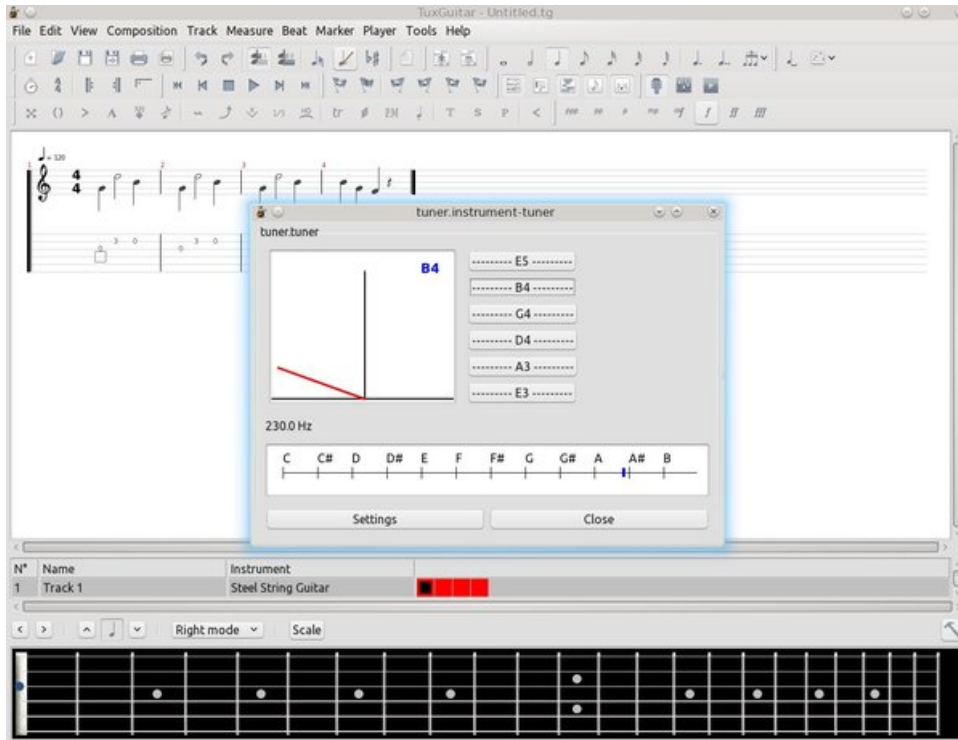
TuxGuitar - Untitled.tg

File Edit View Composition Track Measure Beat Marker Player Tools Help

$\frac{4}{4}$

3 0 0 3 0

tuner.instrument-tuner

tuner.tuner

B4

--------- E5 ---------

--------- B4 ---------

--------- G4 ---------

--------- D4 ---------

--------- A3 ---------

--------- E3 ---------

230.0 Hz

C C# D D# E F F# G G# A A# B

Settings

Close

N° Name Instrument

1 Track 1 Steel String Guitar

Right mode

Scale